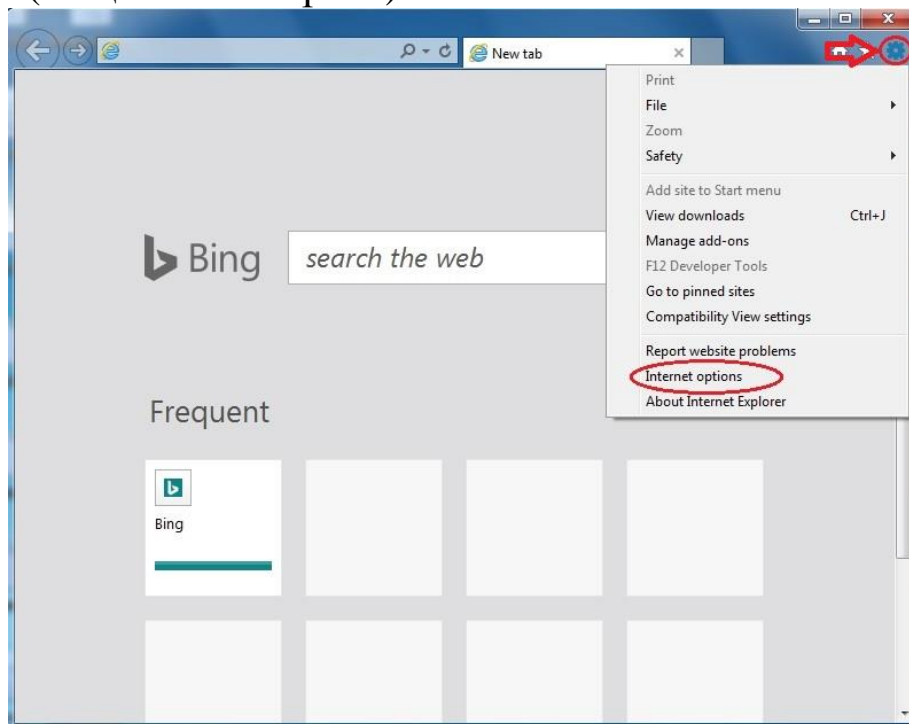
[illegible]

New tab

Print
File
Zoom
Safety
Add site to Start menu
View downloads Ctrl+J
Manage add-ons
F12 Developer Tools
Go to pinned sites
Compatibility View settings
Report website problems
Internet options
About Internet Explorer

Bing search the web

Frequent

Bing